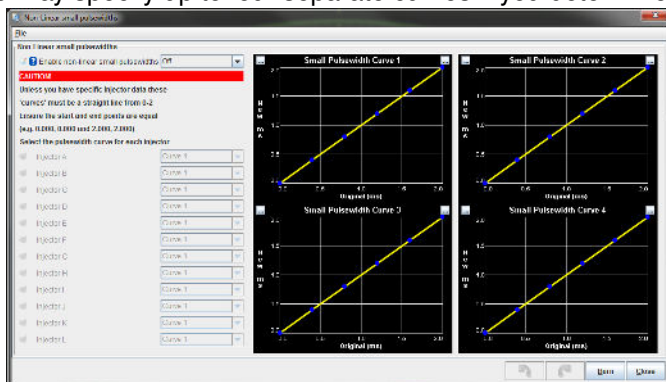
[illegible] specify up to four separate curves. Injectors

Non linear small pulsewidths

File

Non linear small pulsewidths

? Enable non-linear small pulsewidths Off

CAUTION

Unless you have specific injector data these 'curves' must be a straight line from 0-2

Ensure the start and end points are equal (e.g. 0.000, 0.000 and 2.000, 2.000)

Select the pulsewidth curve for each injector

Injector A Curve 1
Injector B Curve 1
Injector C Curve 1
Injector D Curve 1
Injector E Curve 1
Injector F Curve 1
Injector G Curve 1
Injector H Curve 1
Injector I Curve 1
Injector J Curve 1
Injector K Curve 1
Injector L Curve 1

Small Pulsewidth Curve 1

New ms

Original (ms)

Small Pulsewidth Curve 2

New ms

Original (ms)

Small Pulsewidth Curve 3

New ms

Original (ms)

Small Pulsewidth Curve 4

New ms

Original (ms)

Burn Close